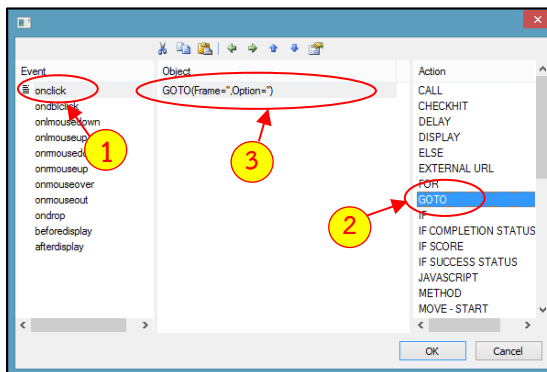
Event
onclick
ondblclick
onlmousedown
onlmouseup
onmousedown
onmouseup
onmouseover
onmouseout
ondrop
beforedisplay
afterdisplay

Object
GOTO(Frame=",Option=")

Action
CALL
CHECKHIT
DELAY
DISPLAY
ELSE
EXTERNAL URL
FOR
GOTO
IF
IF COMPLETION STATUS
IF SCORE
IF SUCCESS STATUS
JAVASCRIPT
METHOD
MOVE - START

1
2
3

OK
Cancel